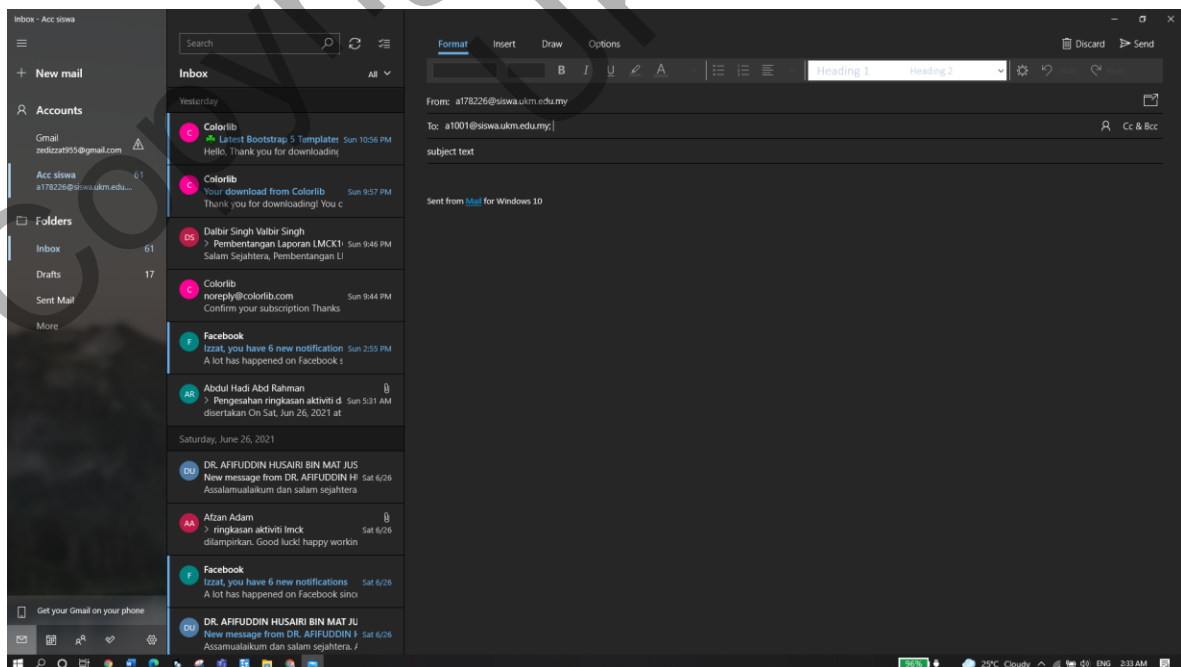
Inbox - Acc siswa

New mail

Accounts

Gmail
zedizzat955@gmail.com

Acc siswa 61
a178226@siswa.ukm.edu....

Folders

Inbox 61

Drafts 17

Sent Mail

More

Get your Gmail on your phone

Search

Inbox All

Yesterday

C Colorlib
Latest Bootstrap 5 Templates Sun 10:56 PM
Hello, Thank you for downloading

C Colorlib
Your download from Colorlib Sun 9:57 PM
Thank you for downloading! You c

DS Dalbir Singh Valbir Singh
> Pembentangan Laporan LMCK1 Sun 9:46 PM
Salam Sejahtera, Pembentangan LI

C Colorlib
noreply@colorlib.com Sun 9:44 PM
Confirm your subscription Thanks

F Facebook
Izzat, you have 6 new notification Sun 2:55 PM
A lot has happened on Facebook s

AR Abdul Hadi Abd Rahman
> Pengesahan ringkasan aktiviti d Sun 5:31 AM
disertakan On Sat, Jun 26, 2021 at

Saturday, June 26, 2021

DU DR. AFIFUDDIN HUSAIRI BIN MAT JUS
New message from DR. AFIFUDDIN H Sat 6/26
Assalamualaikum dan salam sejahtera

AA Afzan Adam
> ringkasan aktiviti lmck Sat 6/26
dilampirkan. Good luck! happy workin

F Facebook
Izzat, you have 6 new notifications Sat 6/26
A lot has happened on Facebook sinc

DU DR. AFIFUDDIN HUSAIRI BIN MAT JU
New message from DR. AFIFUDDIN H Sat 6/26
Assamualaikum dan salam sejahtera.

Format Insert Draw Options

Discard Send

B I U A

Heading 1 Heading 2

From: a178226@siswa.ukm.edu.my

To: a1001@siswa.ukm.edu.my;

Cc & Bcc

subject text

Sent from Mail for Windows 10

96% 25°C Cloudy ENG 2:33 AM